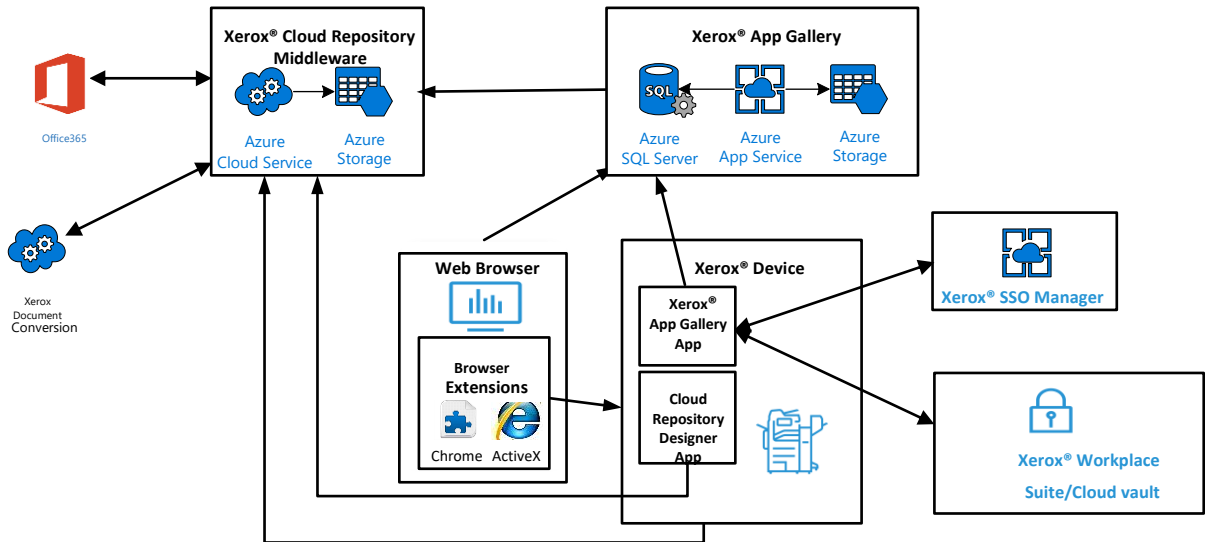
Office365

Xerox® Cloud Repository Middleware

Azure Cloud Service

Azure Storage

Xerox® App Gallery

SQL

Azure SQL Server

Azure App Service

Azure Storage

Xerox Document Conversion

Web Browser

Browser Extensions

Chrome

ActiveX

Xerox® Device

Xerox® App Gallery App

Cloud Repository Designer App

Xerox® SSO Manager

Xerox® Workplace Suite/Cloud vault